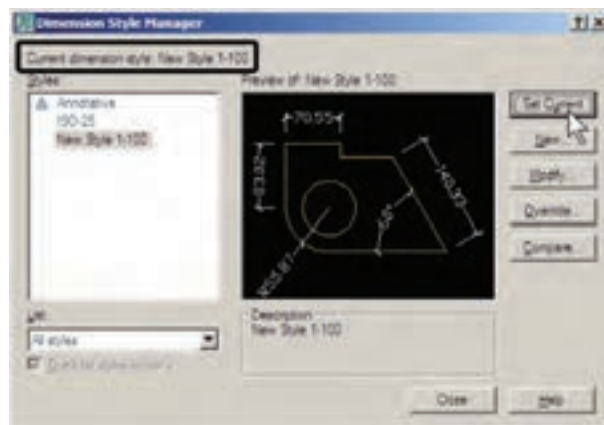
Dimension Style Manager

?|×

Current dimension style: New Style 1-100

Styles:

Annotative

ISO-25

New Style 1-100

Preview of: New Style 1-100

70.55

33.26

40.30

35

R25.87

Set Current

New...

Modify...

Override...

Compare...

List:

All styles

Don't list styles in Xrefs

Description

New Style 1-100

Close

Help